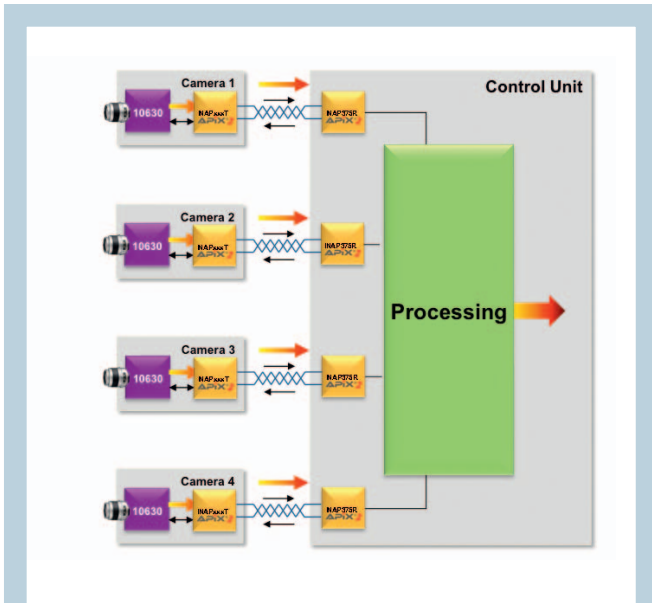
Control Unit

Camera 1
10630
INAPxxxT
APIX2
INAP375R
APIX2

Camera 2
10630
INAPxxxT
APIX2
INAP375R
APIX2

Processing

Camera 3
10630
INAPxxxT
APIX2
INAP375R
APIX2

Camera 4
10630
INAPxxxT
APIX2
INAP375R
APIX2